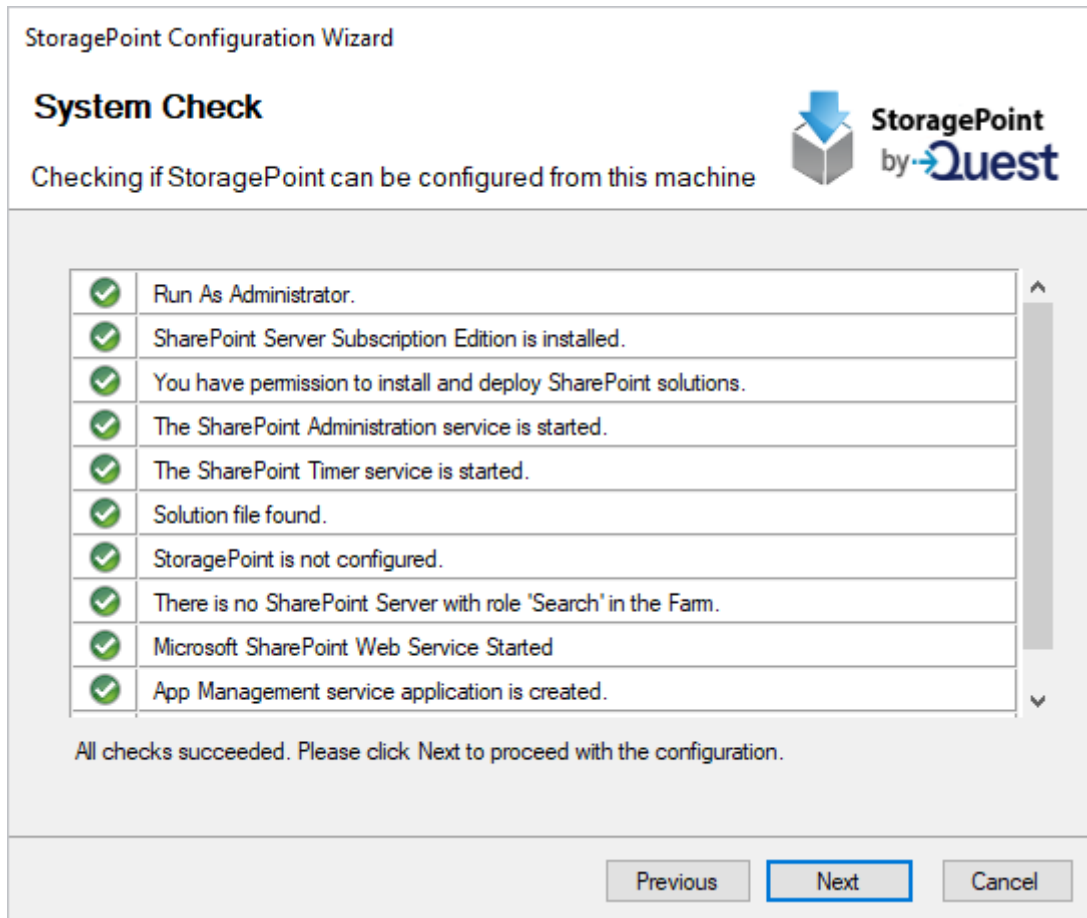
StoragePoint Configuration Wizard

System Check

Checking if StoragePoint can be configured from this machine

StoragePoint by Quest

Run As Administrator.

SharePoint Server Subscription Edition is installed.

You have permission to install and deploy SharePoint solutions.

The SharePoint Administration service is started.

The SharePoint Timer service is started.

Solution file found.

StoragePoint is not configured.

There is no SharePoint Server with role 'Search' in the Farm.

Microsoft SharePoint Web Service Started

App Management service application is created.

All checks succeeded. Please click Next to proceed with the configuration.

Previous Next Cancel